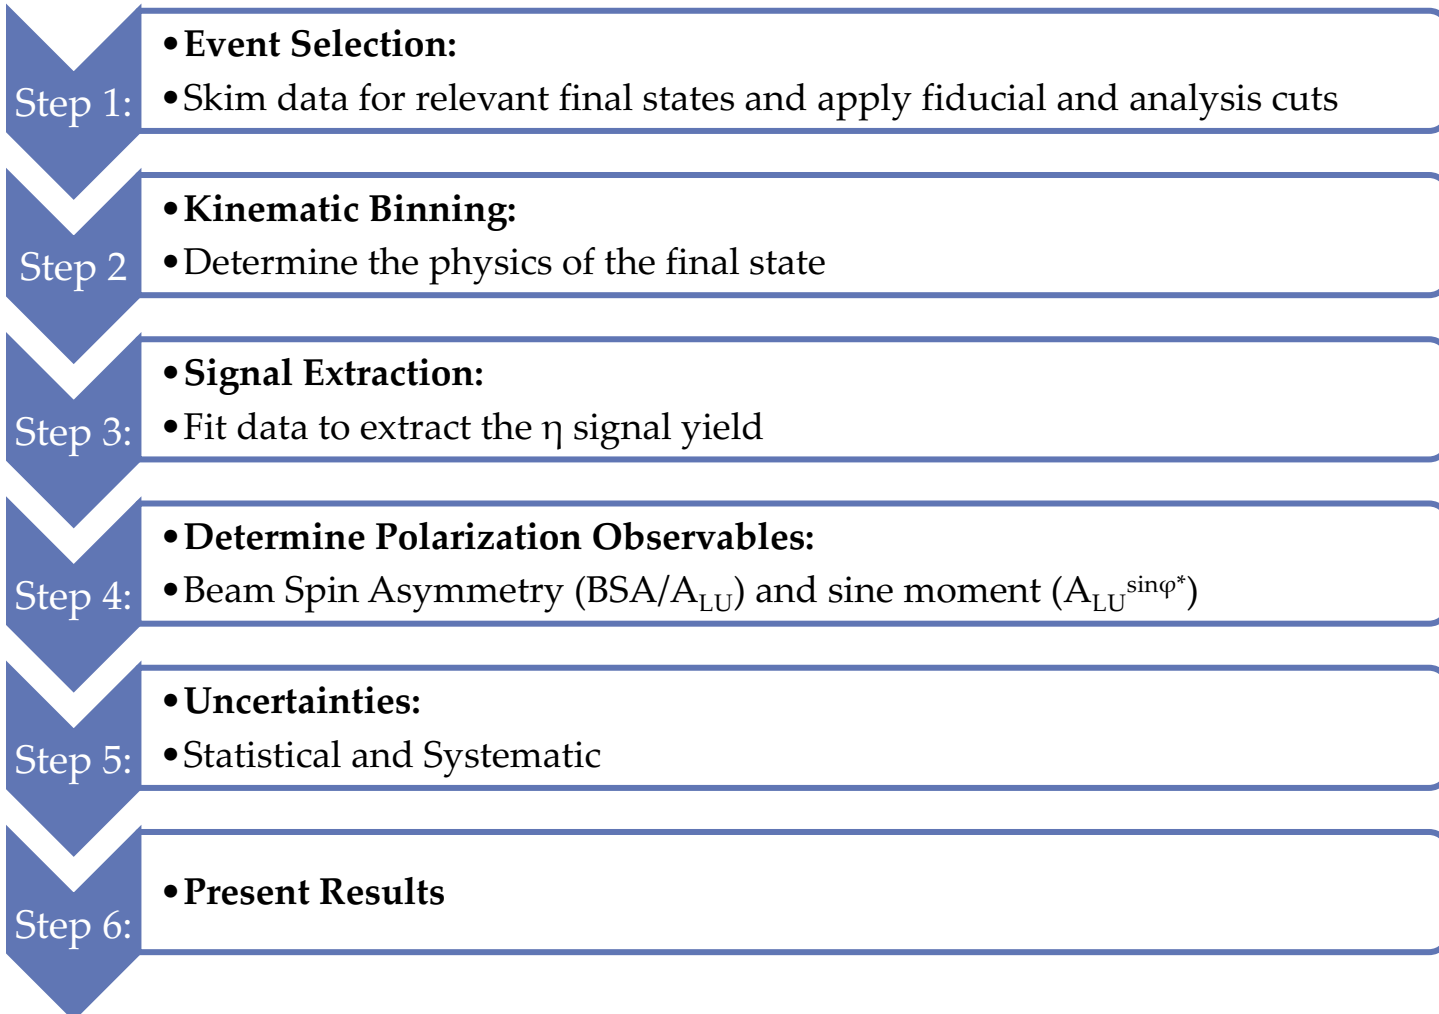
Step 1:
• Event Selection:
• Skim data for relevant final states and apply fiducial and analysis cuts

Step 2
• Kinematic Binning:
• Determine the physics of the final state

Step 3:
• Signal Extraction:
• Fit data to extract the η signal yield

Step 4:
• Determine Polarization Observables:
• Beam Spin Asymmetry (BSA/$A_{LU}$) and sine moment ($A_{LU}^{\sin\varphi^*}$)

Step 5:
• Uncertainties:
• Statistical and Systematic

Step 6:
• Present Results